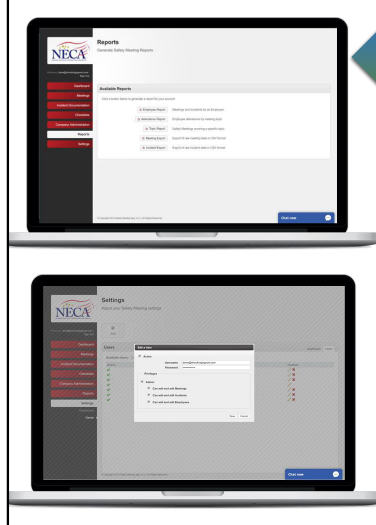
NECA

Reports

Generate Safety Meeting Reports

Dashboard

Meetings

Incident Documentation

Checklists

Company Administration

Reports

Settings

Available Reports

Click a button below to generate a report for your account

Employee Report

Attendance Report

Topic Report

Meeting Export

Incident Report

Chat now

NECA

Settings

Adjust your Safety Meeting settings

Dashboard

Meetings

Incident Documentation

Checklists

Company Administration

Reports

Settings

Users

Edit a User

Active

Username

Password

Privileges

Admin

Can work with Meetings

Can work with Incidents

Can work with Employees

Save

Cancel

Chat now